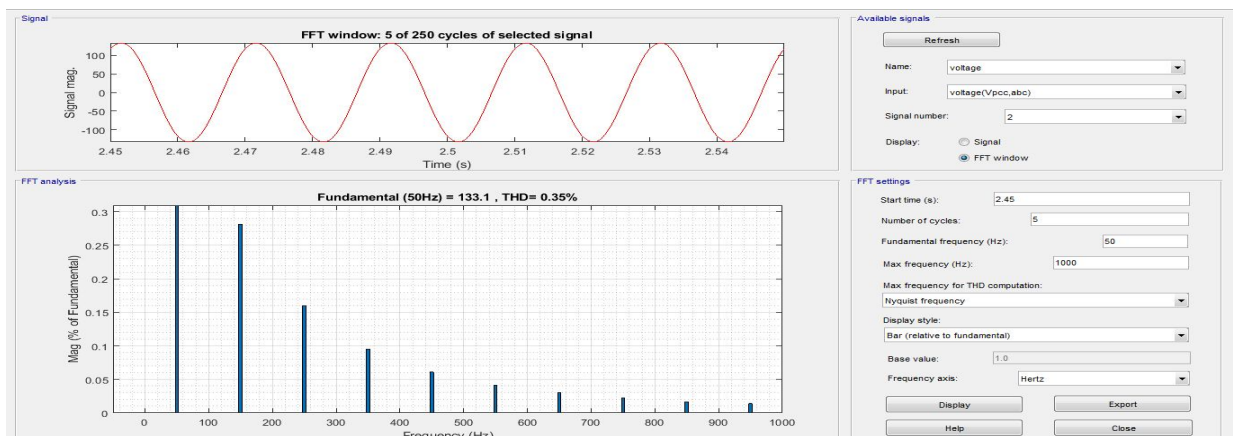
Signal

FFT window: 5 of 250 cycles of selected signal

Signal mag.

100
50
0
-50
-100

2.45 2.46 2.47 2.48 2.49 2.5 2.51 2.52 2.53 2.54

Time (s)

Available signals

Refresh

Name: voltage

Input: voltage(Vpcc,abc)

Signal number: 2

Display: Signal
FFT window

FFT analysis

Fundamental (50Hz) = 133.1 , THD= 0.35%

Mag (% of Fundamental)

0.3
0.25
0.2
0.15
0.1
0.05
0

0 100 200 300 400 500 600 700 800 900 1000

Frequency (Hz)

FFT settings

Start time (s): 2.45

Number of cycles: 5

Fundamental frequency (Hz): 50

Max frequency (Hz): 1000

Max frequency for THD computation:

Nyquist frequency

Display style:

Bar (relative to fundamental)

Base value: 1.0

Frequency axis: Hertz

Display

Export

Help

Close